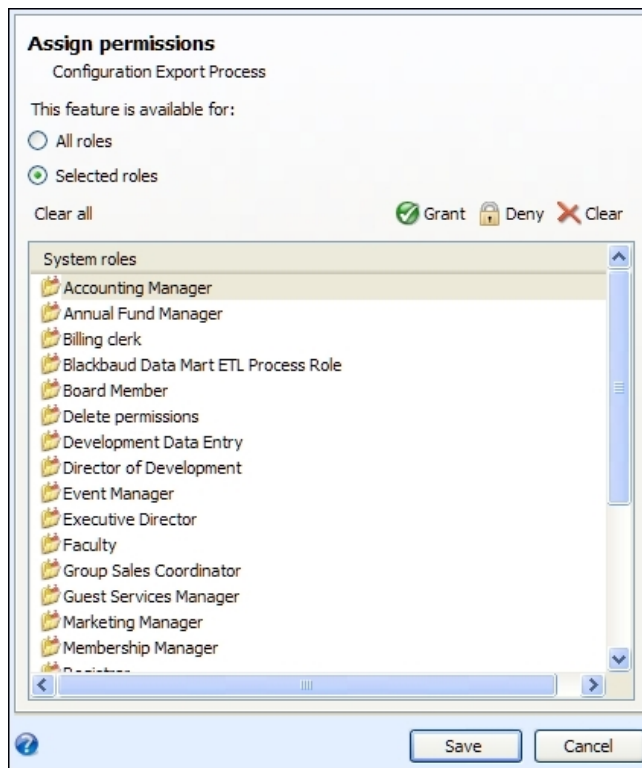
Assign permissions
Configuration Export Process

This feature is available for:

All roles

Selected roles

Clear all

Grant Deny Clear

System roles
Accounting Manager
Annual Fund Manager
Billing clerk
Blackbaud Data Mart ETL Process Role
Board Member
Delete permissions
Development Data Entry
Director of Development
Event Manager
Executive Director
Faculty
Group Sales Coordinator
Guest Services Manager
Marketing Manager
Membership Manager
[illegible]

Save Cancel